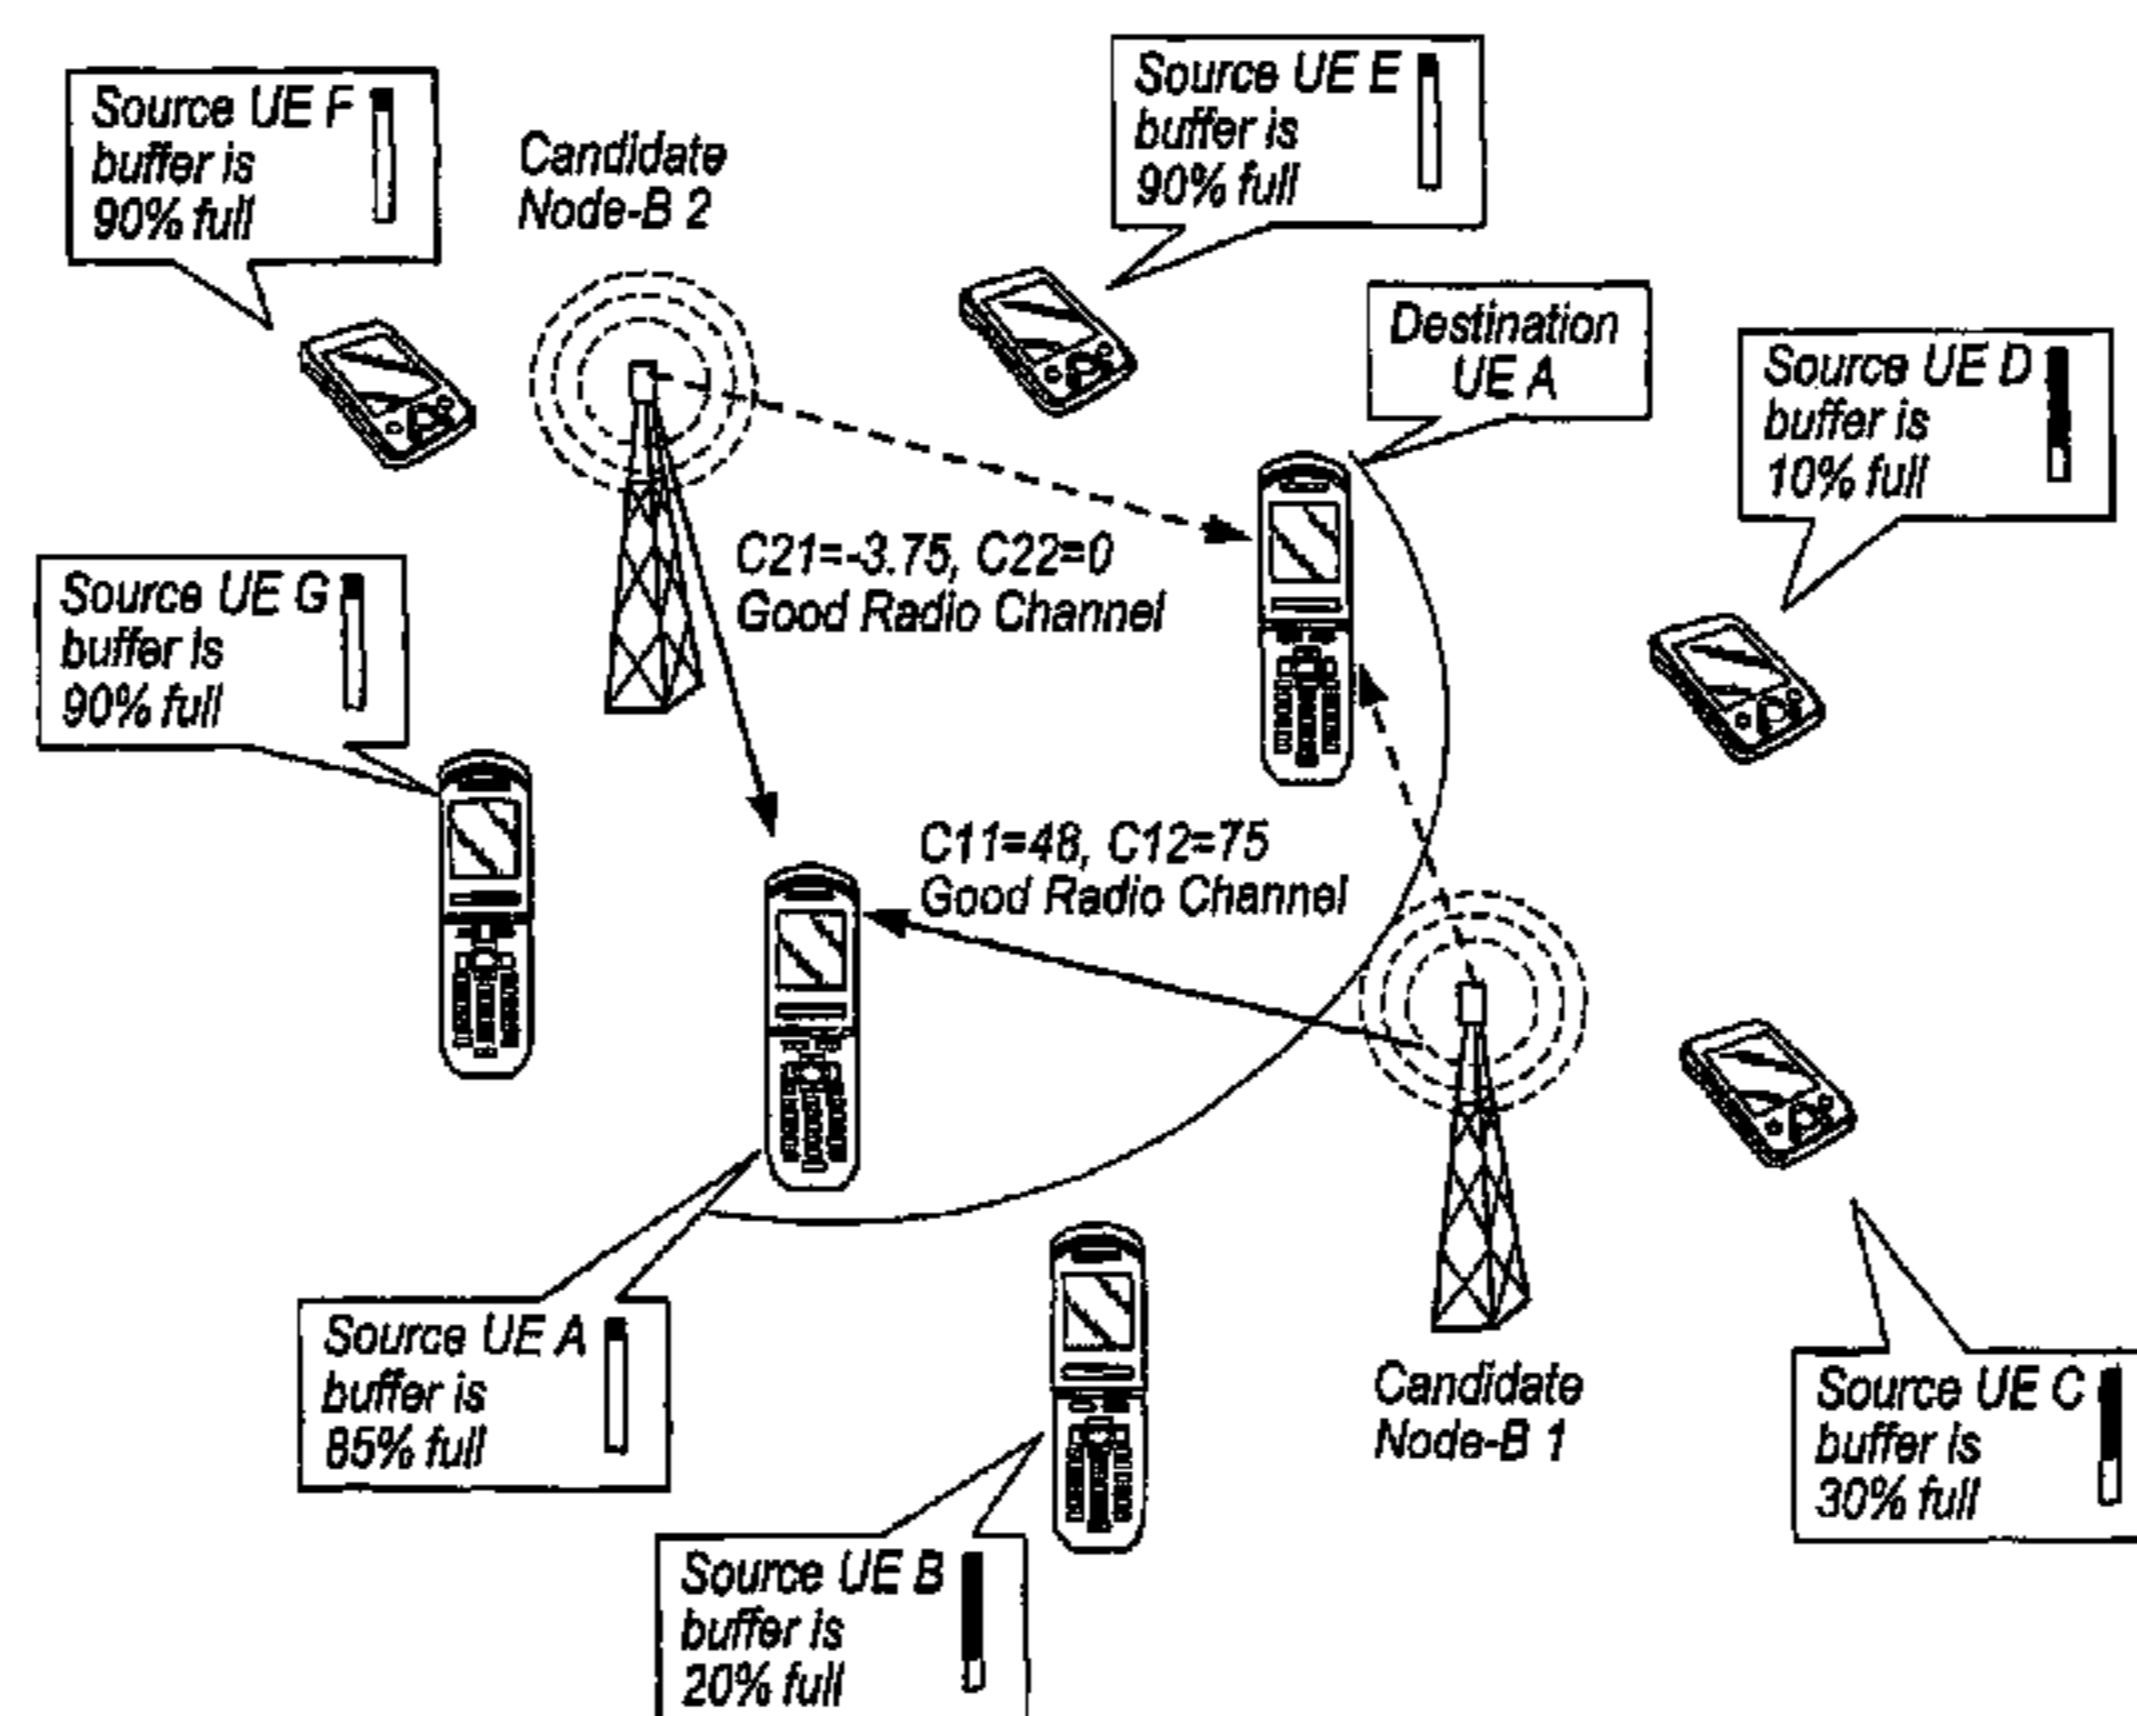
Source UE F buffer is 90% full

Candidate Node-B 2

Source UE E buffer is 90% full

Destination UE A

Source UE D buffer is 10% full

Source UE G buffer is 90% full

C21=-3.75, C22=0 Good Radio Channel

C11=48, C12=75 Good Radio Channel

Source UE A buffer is 85% full

Candidate Node-B 1

Source UE C buffer is 30% full

Source UE B buffer is 20% full